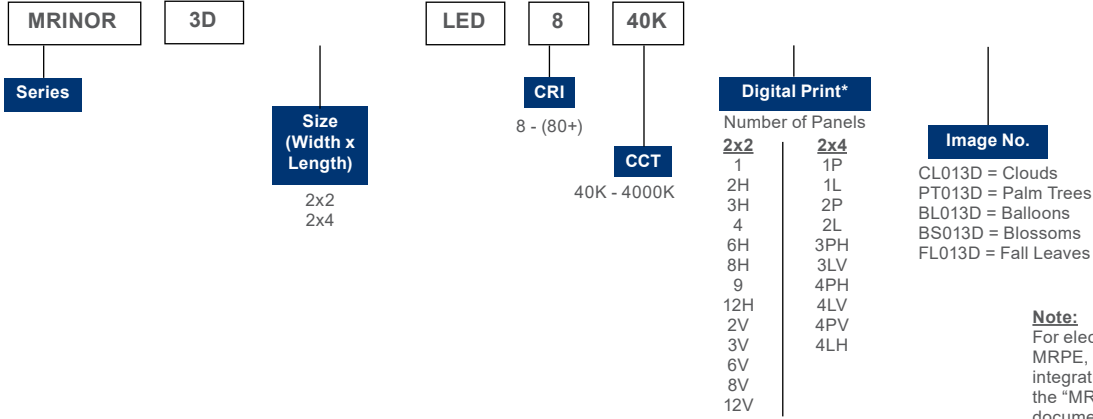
MRINOR | 3D | LED | 8 | 40K

Series

Size (Width x Length)
2x2
2x4

CRI
8 - (80+)

CCT
40K - 4000K

Digital Print*
Number of Panels

| 2x2 | 2x4 |
|---|---|
| 1 | 1P |
| 2H | 1L |
| 3H | 2P |
| 4 | 2L |
| 6H | 3PH |
| 8H | 3LV |
| 9 | 4PH |
| 12H | 4LV |
| 2V | 4PV |
| 3V | 4LH |
| 6V | |
| 8V | |
| 12V | |

Image No.
CL013D = Clouds
PT013D = Palm Trees
BL013D = Balloons
BS013D = Blossoms
FL013D = Fall Leaves

Note:
For elec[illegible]
MRPE, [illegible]
integrat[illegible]
the "MR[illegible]
docume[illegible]